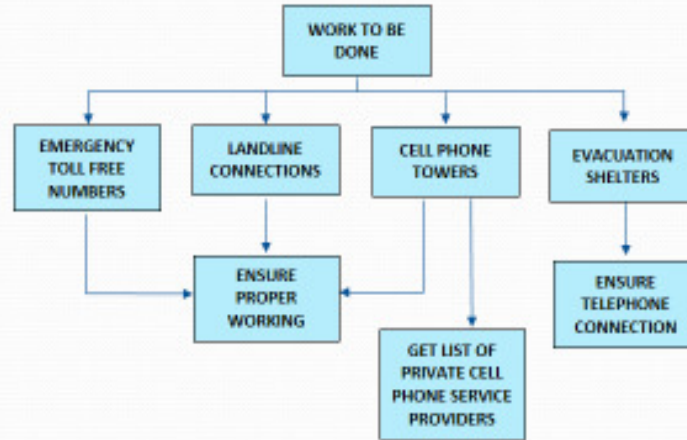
WORK TO BE DONE

EMERGENCY TOLL FREE NUMBERS

LANDLINE CONNECTIONS

CELL PHONE TOWERS

EVACUATION SHELTERS

ENSURE PROPER WORKING

GET LIST OF PRIVATE CELL PHONE SERVICE PROVIDERS

ENSURE TELEPHONE CONNECTION